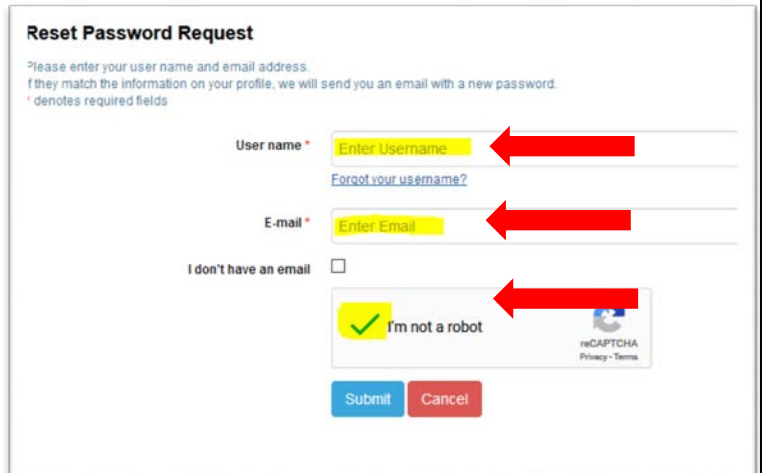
Reset Password Request

Please enter your user name and email address.
f they match the information on your profile, we will send you an email with a new password.
* denotes required fields

User name *
Enter Username
Forgot your username?

E-mail *
Enter Email

I don't have an email

I'm not a robot
reCAPTCHA
Privacy - Terms

Submit
Cancel